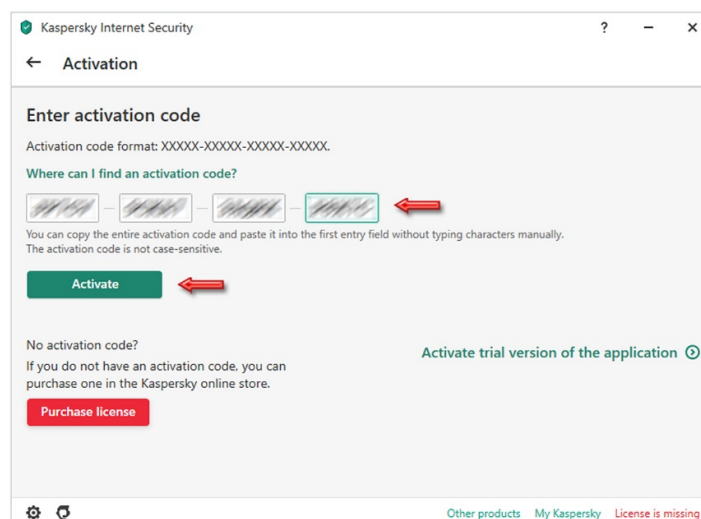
Kaspersky Internet Security

?

–

×

← Activation

Enter activation code

Activation code format: XXXXX-XXXXX-XXXXX-XXXXX.

Where can I find an activation code?

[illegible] – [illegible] – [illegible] – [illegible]

You can copy the entire activation code and paste it into the first entry field without typing characters manually. The activation code is not case-sensitive.

Activate

No activation code?

If you do not have an activation code, you can purchase one in the Kaspersky online store.

Purchase license

Activate trial version of the application

Other products My Kaspersky License is missing